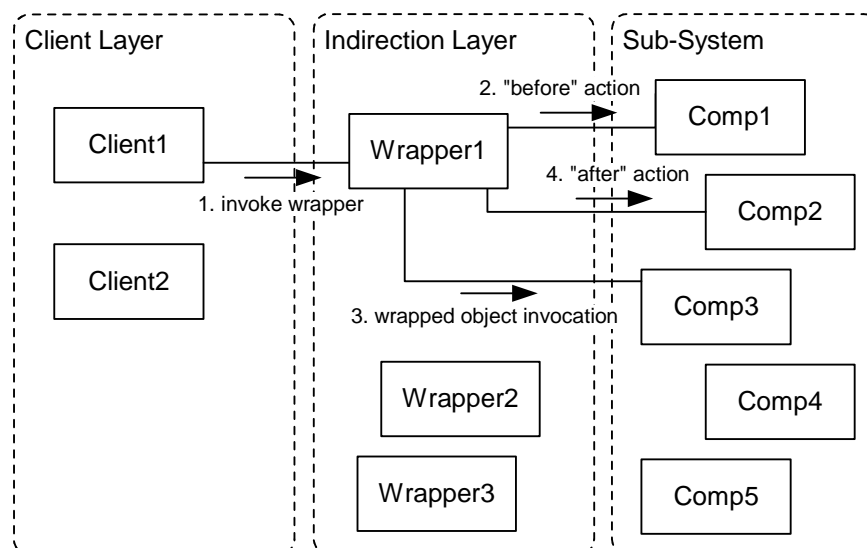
Client Layer

Indirection Layer

Sub-System

Client1

Client2

1. invoke wrapper

Wrapper1

2. "before" action

4. "after" action

3. wrapped object invocation

Wrapper2

Wrapper3

Comp1

Comp2

Comp3

Comp4

Comp5